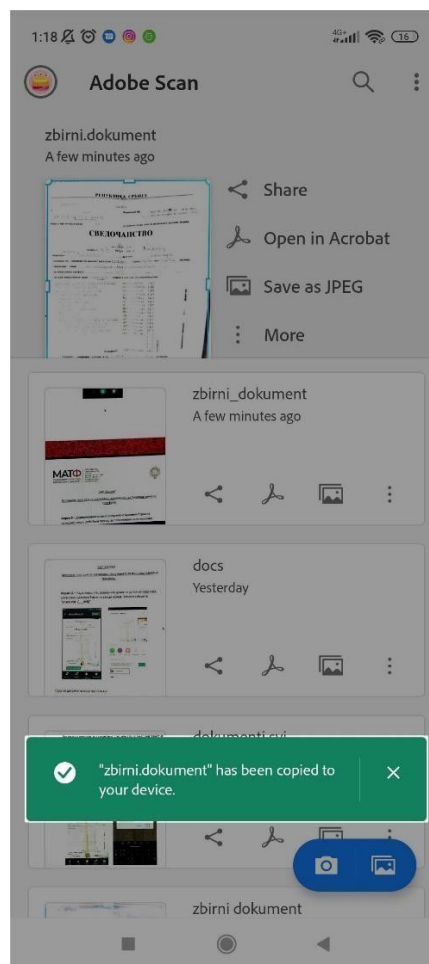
1:18

4G+

16

Adobe Scan

zbirni.dokument
A few minutes ago

СВЕДОЧАНСТВО

Share

Open in Acrobat

Save as JPEG

More

zbirni_dokument
A few minutes ago

МАТФ

docs
Yesterday

dokumenti svi

"zbirni.dokument" has been copied to your device.

zbirni dokument